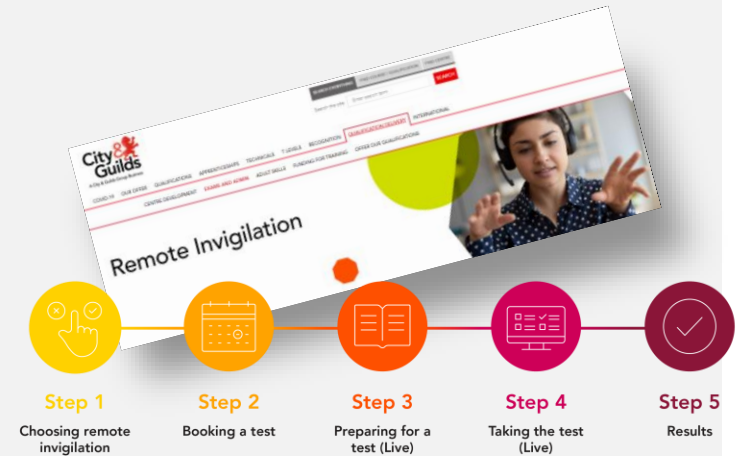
City & Guilds
A City & Guilds Group Business

SEARCH

COVID-19 OUR OFFER QUALIFICATIONS APPRENTICESHIPS TECHNICALS T LEVELS RECOGNITION QUALIFICATION DELIVERY INTERNATIONAL

CENTRE DEVELOPMENT EXAMS AND ADMIN ADULT SKILLS FUNDING FOR TRAINING OFFER OUR QUALIFICATIONS

Remote Invigilation

Step 1
Choosing remote invigilation

Step 2
Booking a test

Step 3
Preparing for a test (Live)

Step 4
Taking the test (Live)

Step 5
Results